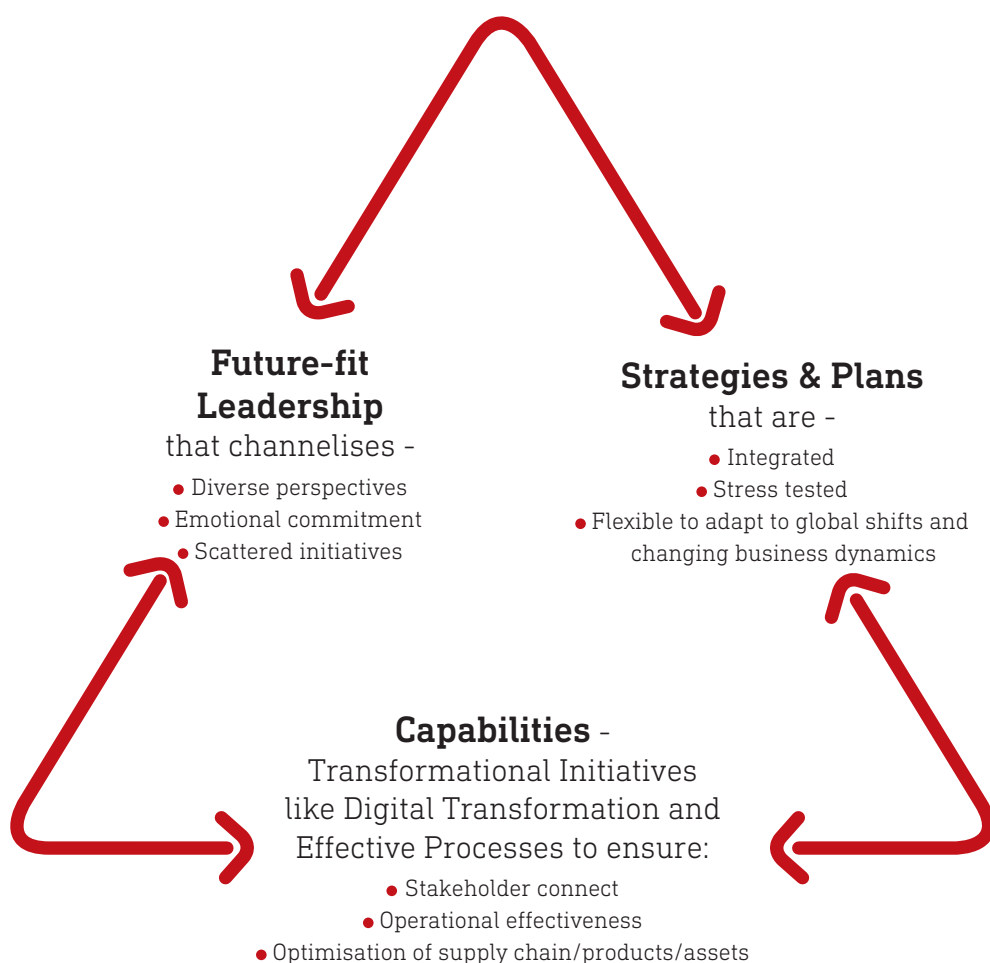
**Future-fit Leadership** that channelises -

- Diverse perspectives
- Emotional commitment
- Scattered initiatives

**Strategies & Plans** that are -

- Integrated
- Stress tested
- Flexible to adapt to global shifts and changing business dynamics

**Capabilities** - Transformational Initiatives like Digital Transformation and Effective Processes to ensure:

- Stakeholder connect
- Operational effectiveness
- Optimisation of supply chain/products/assets